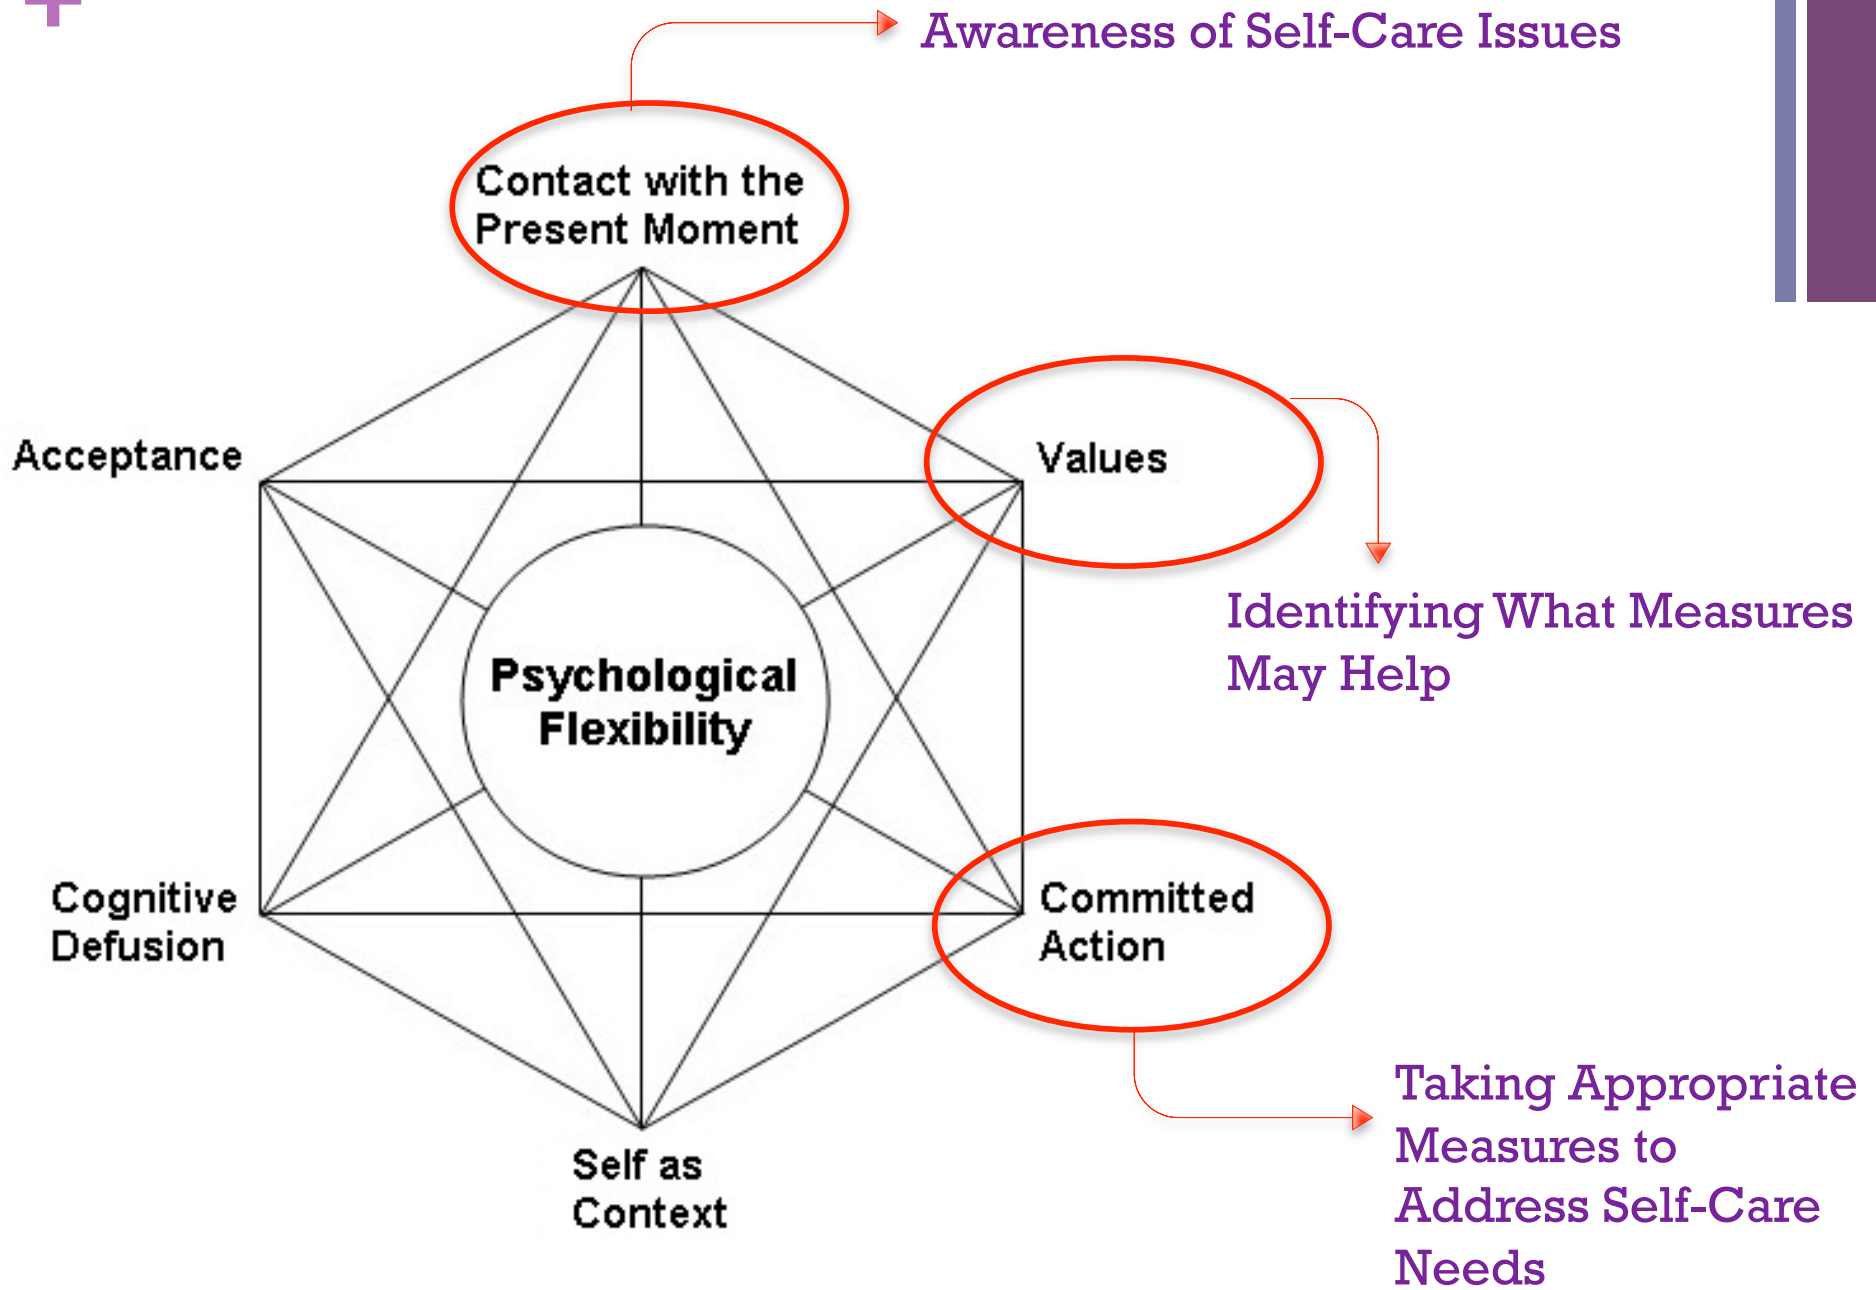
+

Awareness of Self-Care Issues

Contact with the Present Moment

Acceptance

Values

Identifying What Measures May Help

Psychological Flexibility

Cognitive Defusion

Committed Action

Self as Context

Taking Appropriate Measures to Address Self-Care Needs